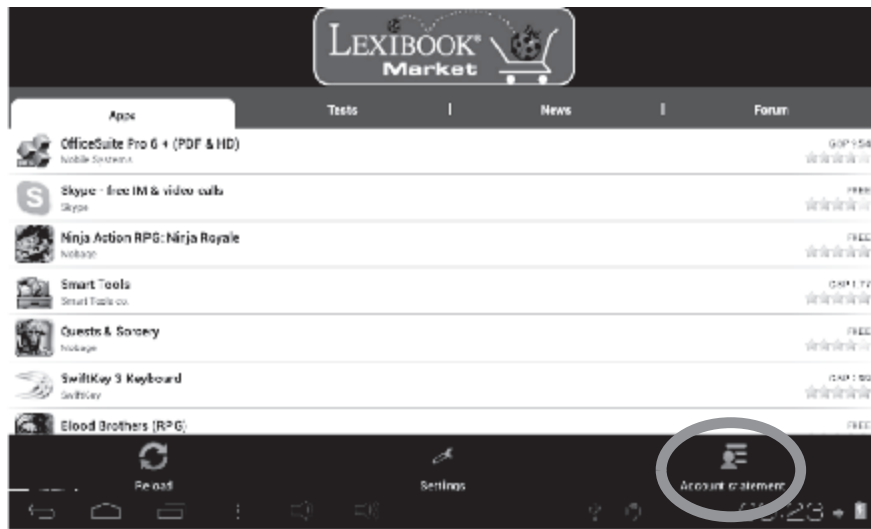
LEXIBOOK®
Market

Apps | Tests | News | Forum

OfficeSuite Pro 6 + (PDF & HD)
Mobile Systems
GBP 1.54

Skype - free IM & video calls
Skype
FREE

Ninja Action RPG: Ninja Royale
Nobage
FREE

Smart Tools
Smart Tools co.
GBP 1.77

Quests & Sorcery
Nobage
FREE

SwiftKey 3 Keyboard
SwiftKey
GBP 1.50

Blood Brothers (RPG)
FREE

Reload
Settings
Account statement

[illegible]:23